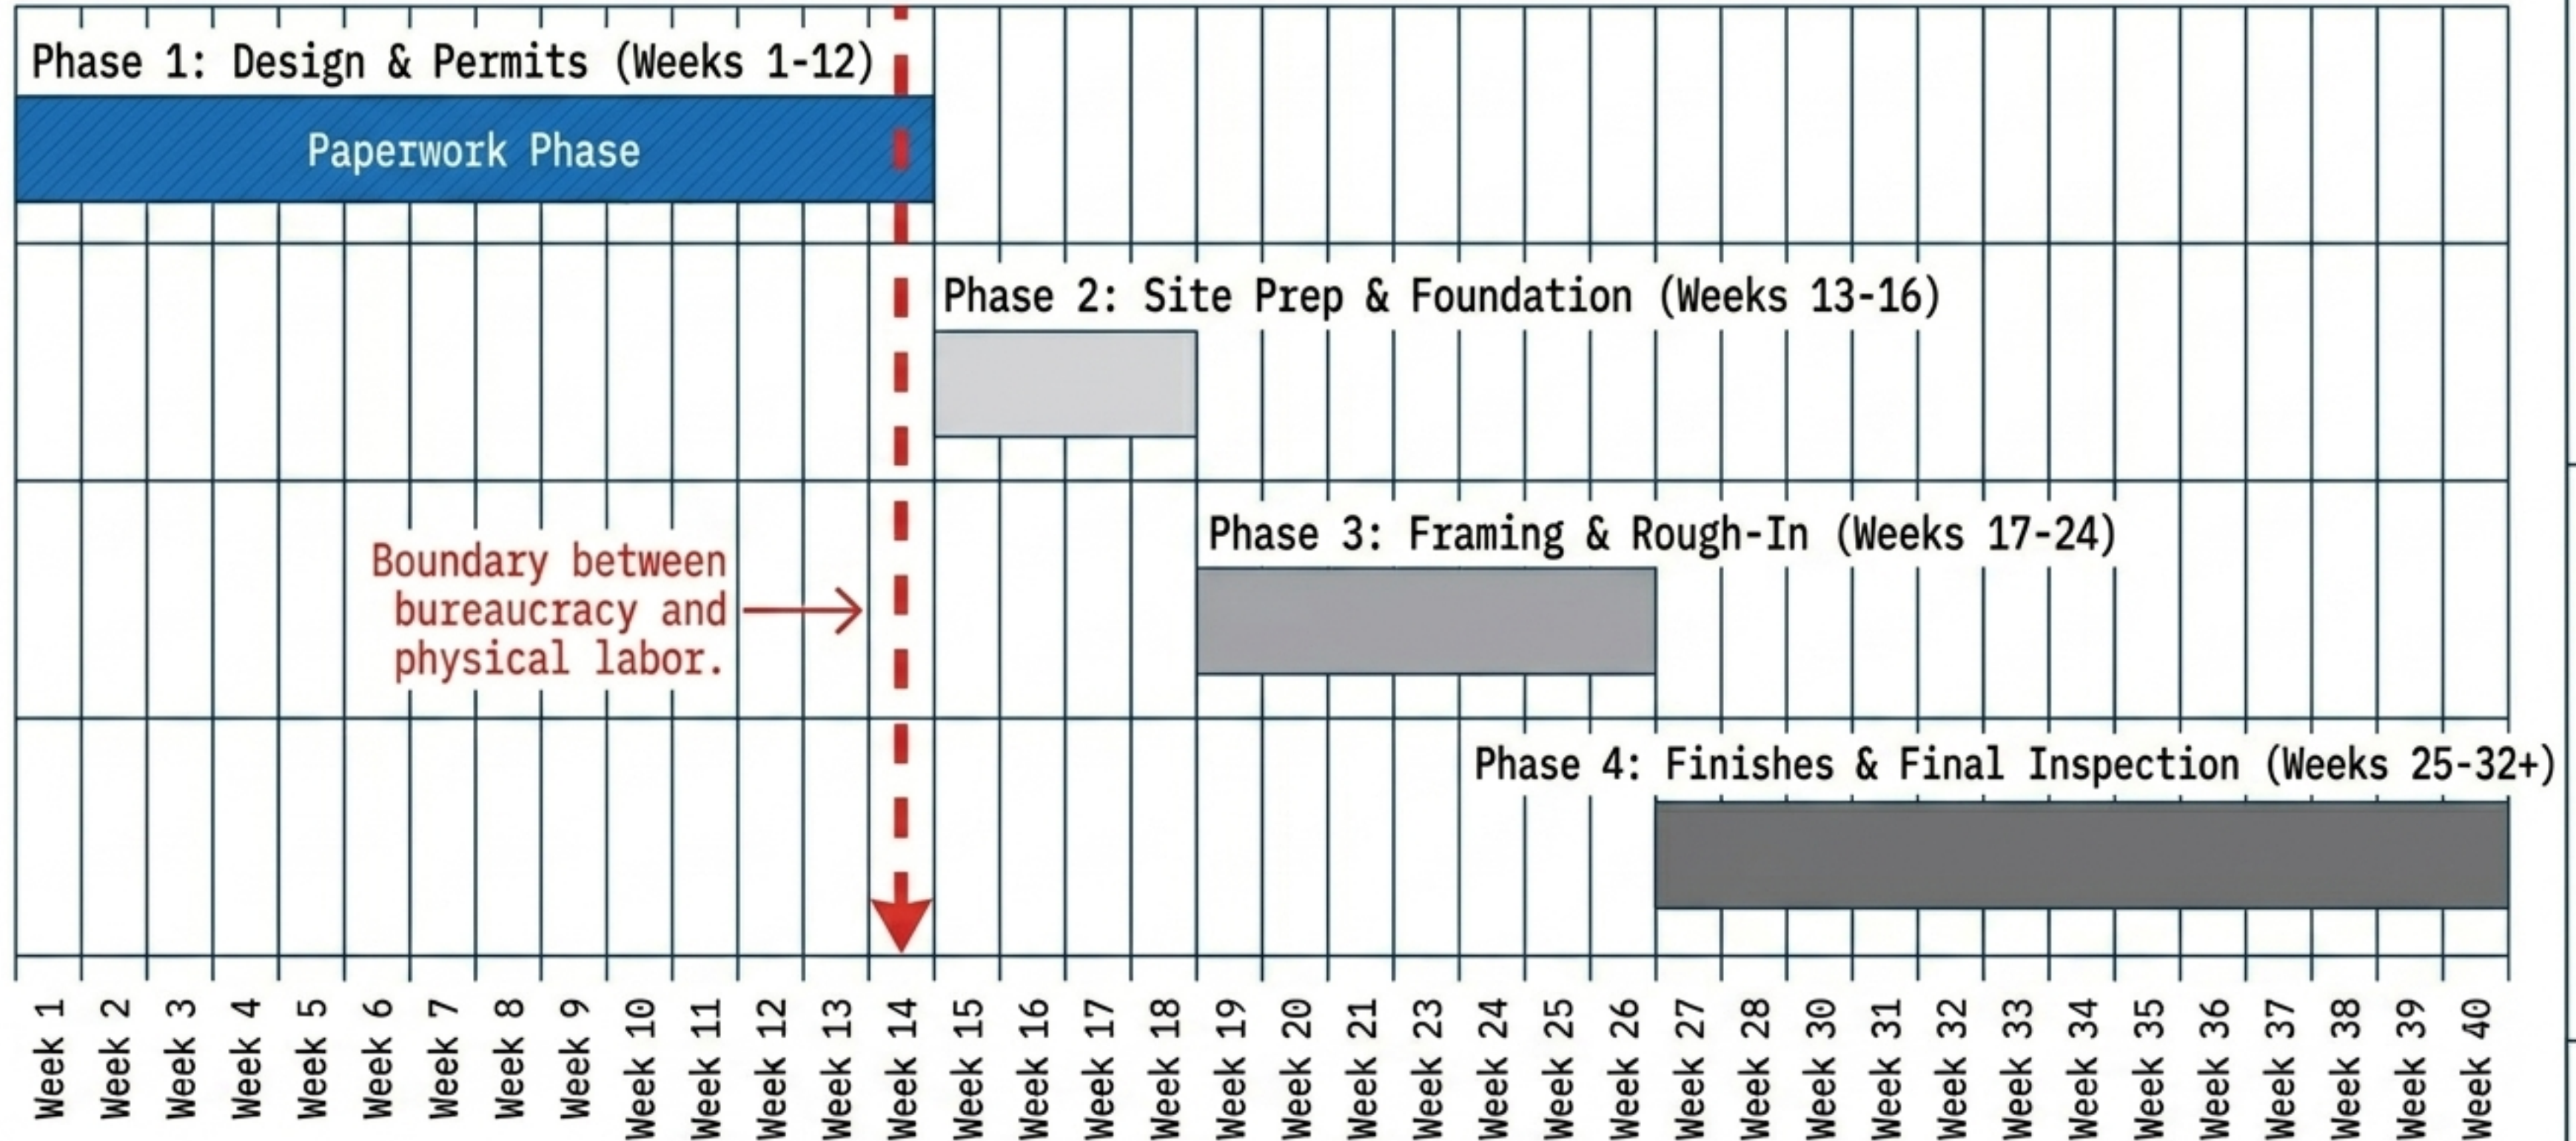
Phase 1: Design & Permits (Weeks 1-12)

Paperwork Phase

Phase 2: Site Prep & Foundation (Weeks 13-16)

Phase 3: Framing & Rough-In (Weeks 17-24)

Boundary between bureaucracy and physical labor.

Phase 4: Finishes & Final Inspection (Weeks 25-32+)

Week 1 Week 2 Week 3 Week 4 Week 5 Week 6 Week 7 Week 8 Week 9 Week 10 Week 11 Week 12 Week 13 Week 14 Week 15 Week 16 Week 17 Week 18 Week 19 Week 20 Week 21 Week 23 Week 24 Week 25 Week 26 Week 27 Week 28 Week 30 Week 31 Week 32 Week 33 Week 34 Week 35 Week 36 Week 37 Week 38 Week 39 Week 40